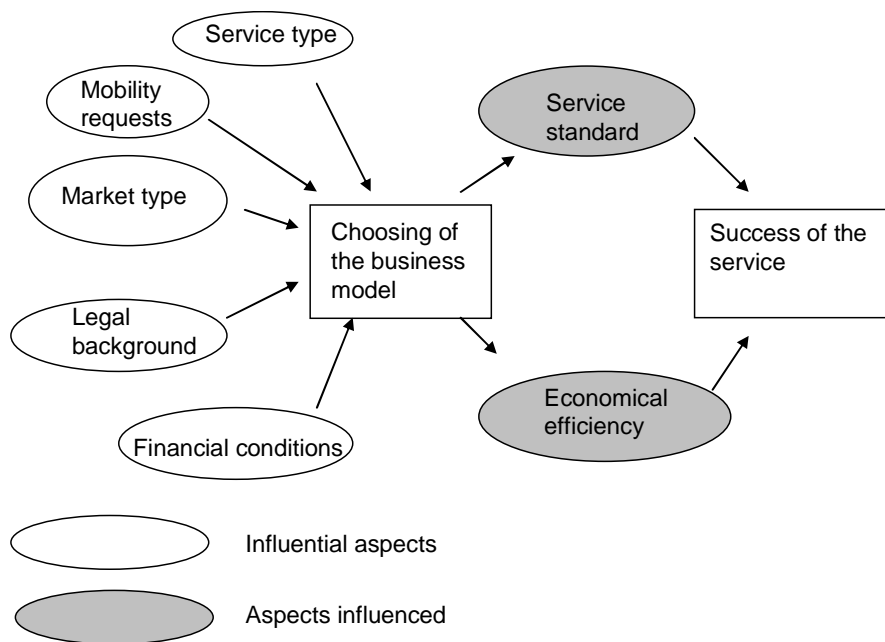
Service type

Mobility requests

Market type

Legal background

Financial conditions

Choosing of the business model

Service standard

Economical efficiency

Success of the service

Influential aspects

Aspects influenced